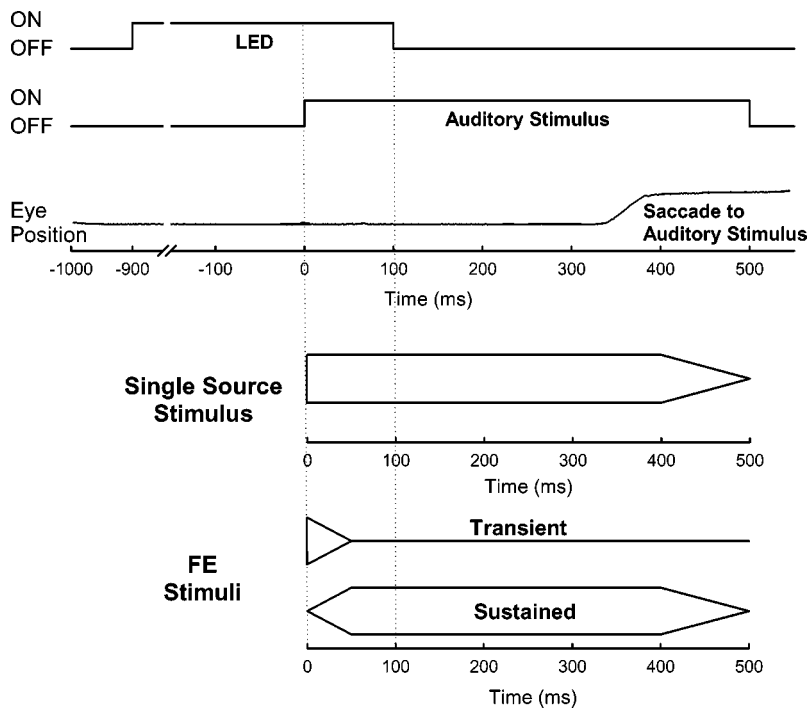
ON
OFF
LED

ON
OFF
Auditory Stimulus

Eye Position
Saccade to Auditory Stimulus

-1000 -900 -100 0 100 200 300 400 500
Time (ms)

Single Source Stimulus

0 100 200 300 400 500
Time (ms)

FE Stimuli
Transient
Sustained

0 100 200 300 400 500
Time (ms)